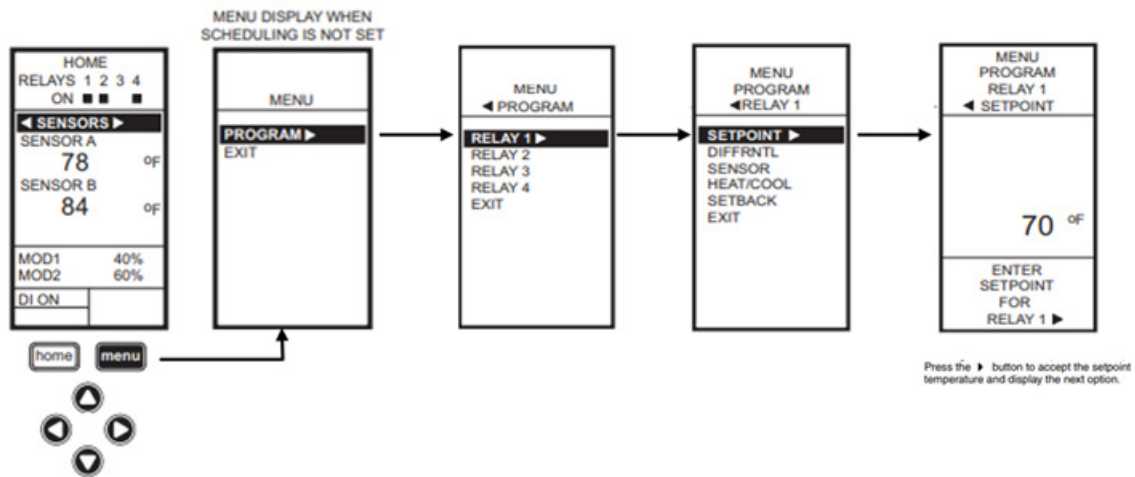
HOME
RELAYS 1 2 3 4
ON ■ ■ ■

◀ SENSORS ▶
SENSOR A
78 °F
SENSOR B
84 °F

MOD1 40%
MOD2 60%
DI ON

home
menu

MENU DISPLAY WHEN SCHEDULING IS NOT SET

MENU
PROGRAM ▶
EXIT

MENU
◀ PROGRAM
RELAY 1 ▶
RELAY 2
RELAY 3
RELAY 4
EXIT

MENU
PROGRAM
◀RELAY 1
SETPOINT ▶
DIFFRNTL
SENSOR
HEAT/COOL
SETBACK
EXIT

MENU
PROGRAM
RELAY 1
◀ SETPOINT
70 °F
ENTER
SETPOINT
FOR
RELAY 1 ▶

Press the ▶ button to accept the setpoint temperature and display the next option.